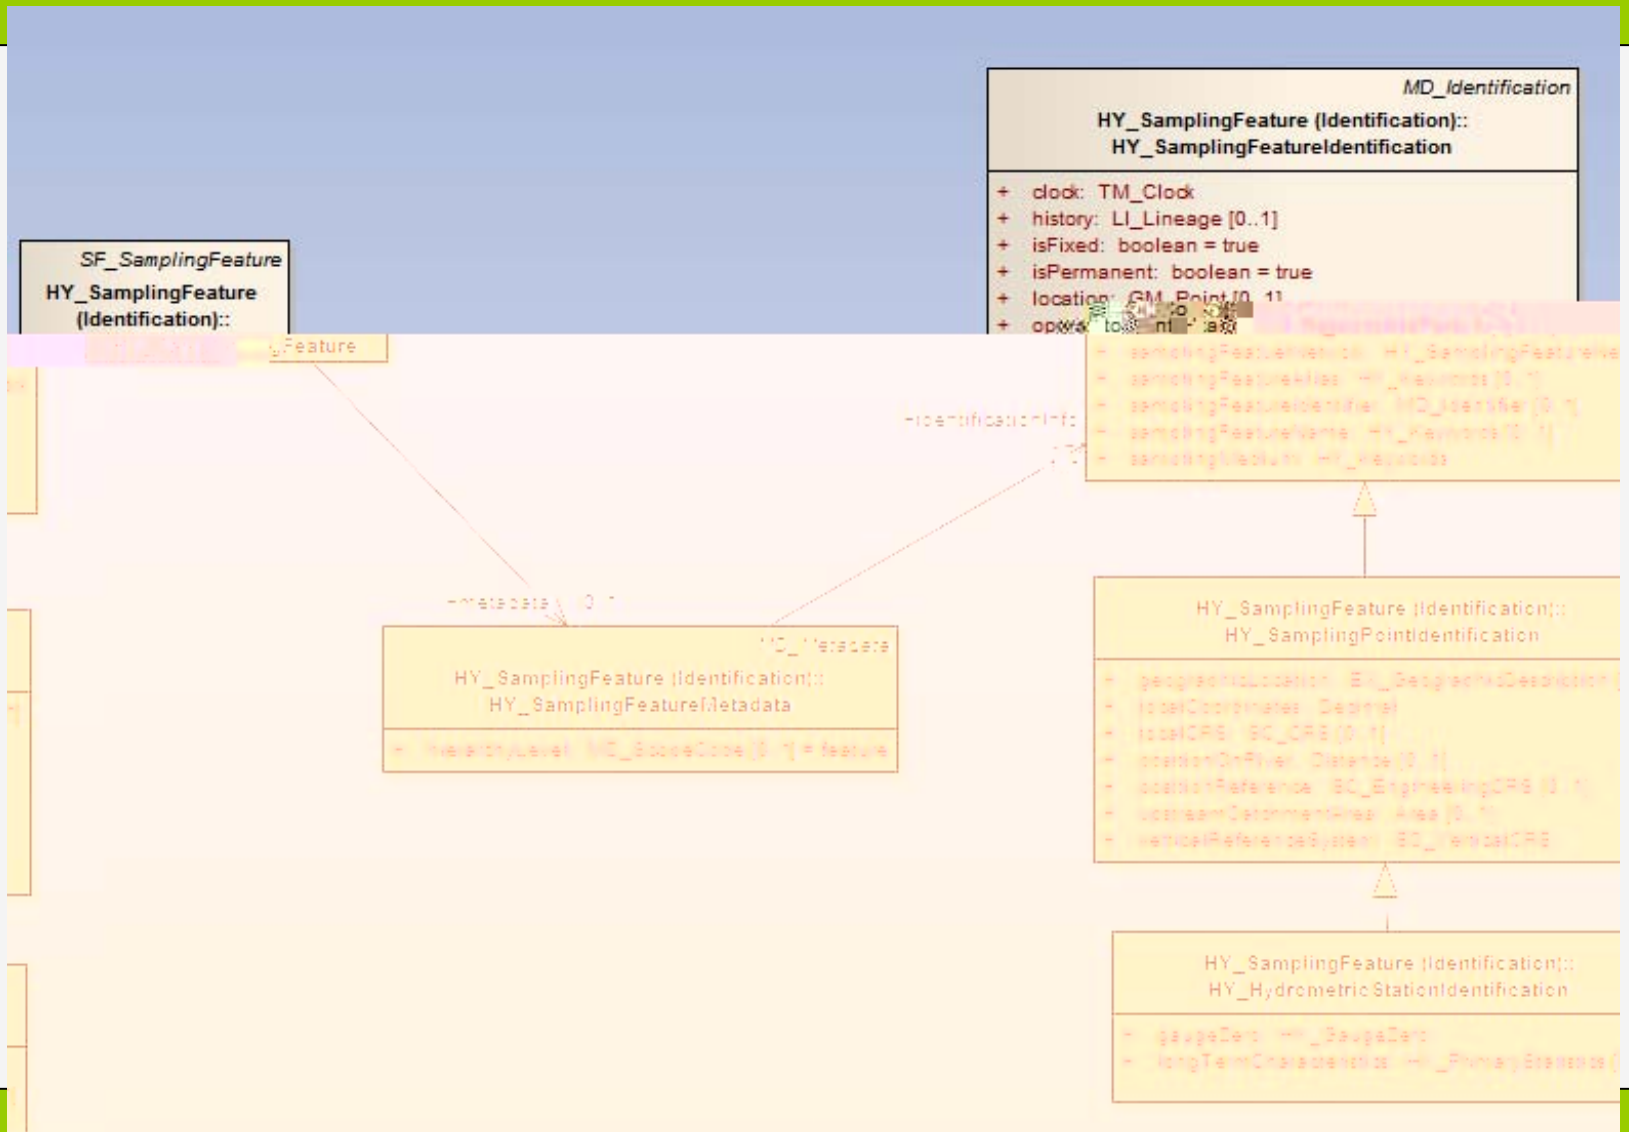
MD_Identification
HY_SamplingFeature (Identification)::
HY_SamplingFeatureIdentification

+ clock: TM_Clock
+ history: LI_Lineage [0..1]
+ isFixed: boolean = true
+ isPermanent: boolean = true
+ location: GM_Point [0..1]
+ opwa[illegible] to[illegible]nt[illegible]
+ samplingFeatureVersion: HY_SamplingFeatureVe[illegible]
+ samplingFeatureAlias: HY_Keywords [0..1]
+ samplingFeatureIdentifier: MD_Identifier [0..1]
+ samplingFeatureName: HY_Keywords [0..1]
+ samplingMedium: HY_Keywords

SF_SamplingFeature
HY_SamplingFeature
(Identification)::
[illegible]Feature

+identificationInfo
1..*

+metadata 0..1

MD_Metadata
HY_SamplingFeature (Identification)::
HY_SamplingFeatureMetadata
+ hierarchyLevel: MD_ScopeCode [0..1] = feature

HY_SamplingFeature (Identification)::
HY_SamplingPointIdentification
+ geographicLocation: EX_GeographicDescription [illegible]
+ localCoordinates: Decimal
+ localCRS: SC_CRS [0..1]
+ positionOnRiver: Distance [0..1]
+ positionReference: SC_EngineeringCRS [0..1]
+ upstreamCatchmentArea: Area [0..1]
+ verticalReferenceSystem: SC_VerticalCRS

HY_SamplingFeature (Identification)::
HY_HydrometricStationIdentification
+ gaugeZero: HY_GaugeZero
+ longTermCharacteristics: HY_PrimaryStatistics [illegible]